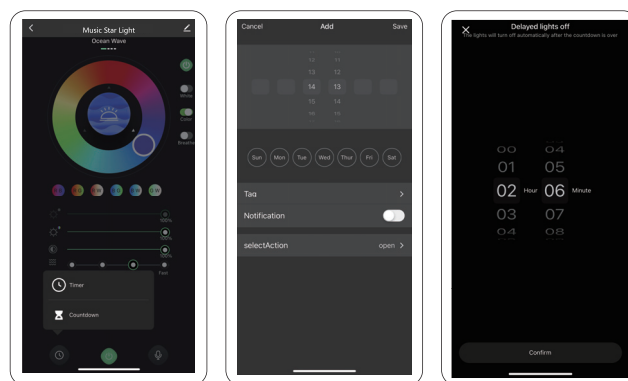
Music Star Light
Ocean Wave
White
Color
Breathe
100%
100%
100%
Fast
Timer
Countdown

Cancel
Add
Save
12
13
14
15
16
11
12
13
14
15
Sun
Mon
Tue
Wed
Thur
Fri
Sat
Tag
Notification
selectAction
open

Delayed lights off
The lights will turn off automatically after the countdown is over
00
01
02
03
04
Hour
04
05
06
07
08
Minute
Confirm